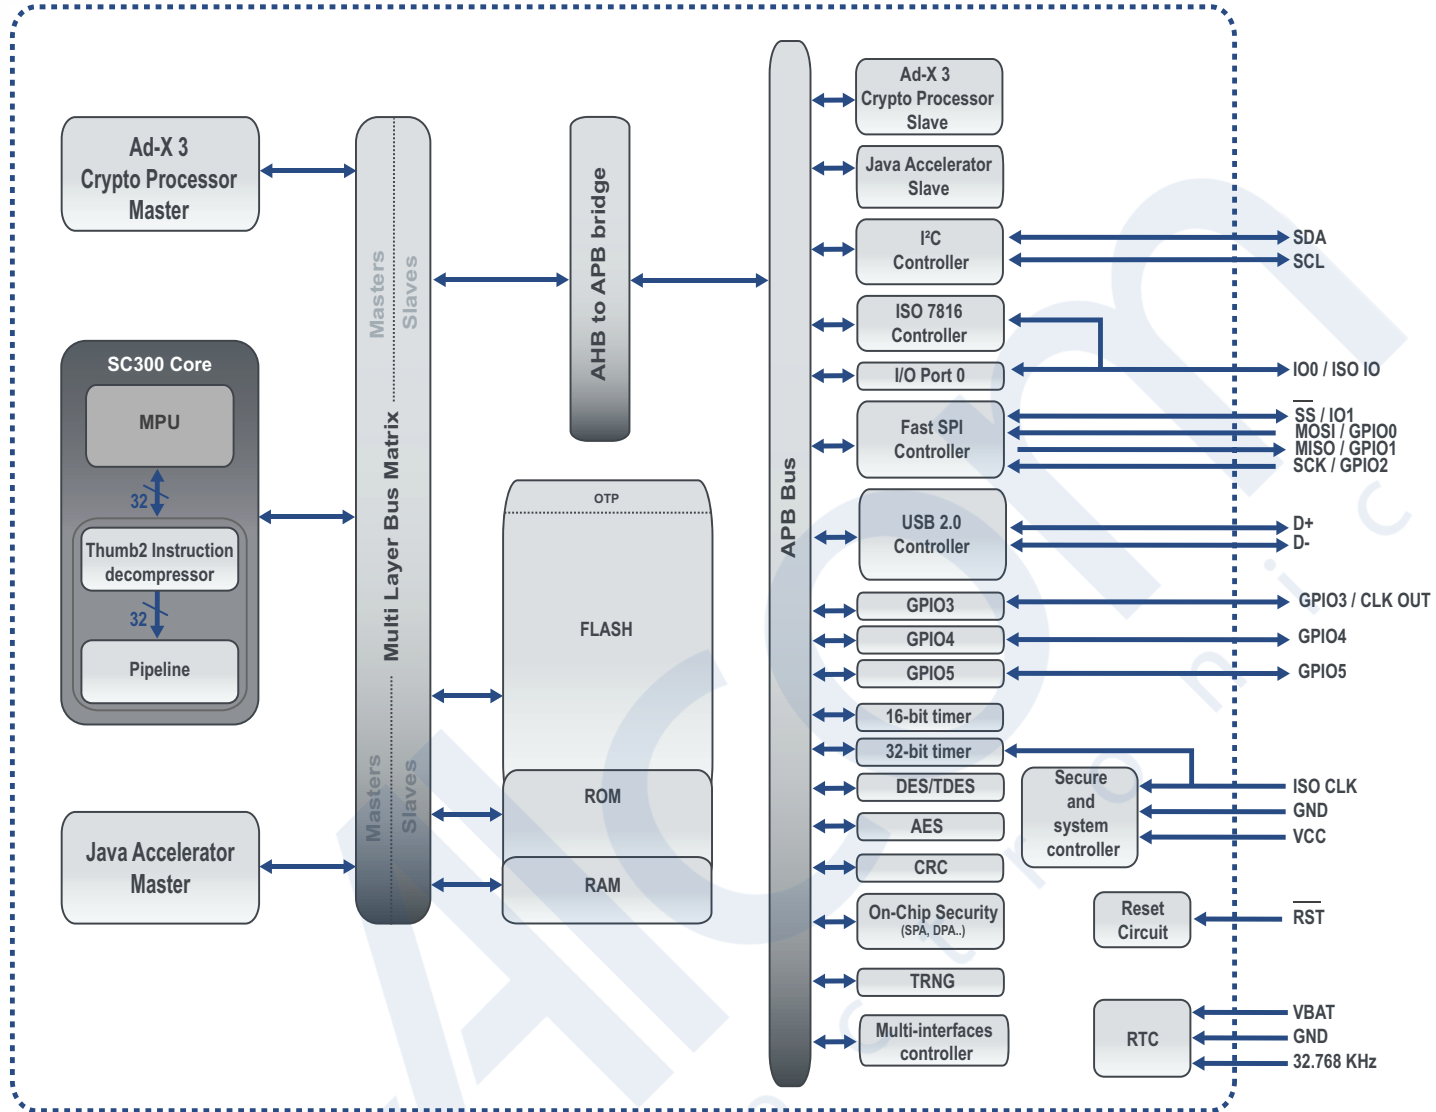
Ad-X 3
Crypto Processor
Master

SC300 Core

MPU

32

Thumb2 Instruction decompressor

32

Pipeline

Java Accelerator
Master

Masters
Slaves

Multi Layer Bus Matrix

Masters
Slaves

AHB to APB bridge

OTP

FLASH

ROM

RAM

APB Bus

Ad-X 3
Crypto Processor
Slave

Java Accelerator
Slave

I²C
Controller

SDA
SCL

ISO 7816
Controller

I/O Port 0

IO0 / ISO IO

Fast SPI
Controller

SS / IO1
MOSI / GPIO0
MISO / GPIO1
SCK / GPIO2

USB 2.0
Controller

D+
D-

GPIO3

GPIO3 / CLK OUT

GPIO4

GPIO4

GPIO5

GPIO5

16-bit timer

32-bit timer

DES/TDES

AES

CRC

Secure and system controller

ISO CLK
GND
VCC

On-Chip Security
(SPA, DPA..)

Reset Circuit

RST

TRNG

Multi-interfaces controller

RTC

VBAT
GND
32.768 KHz